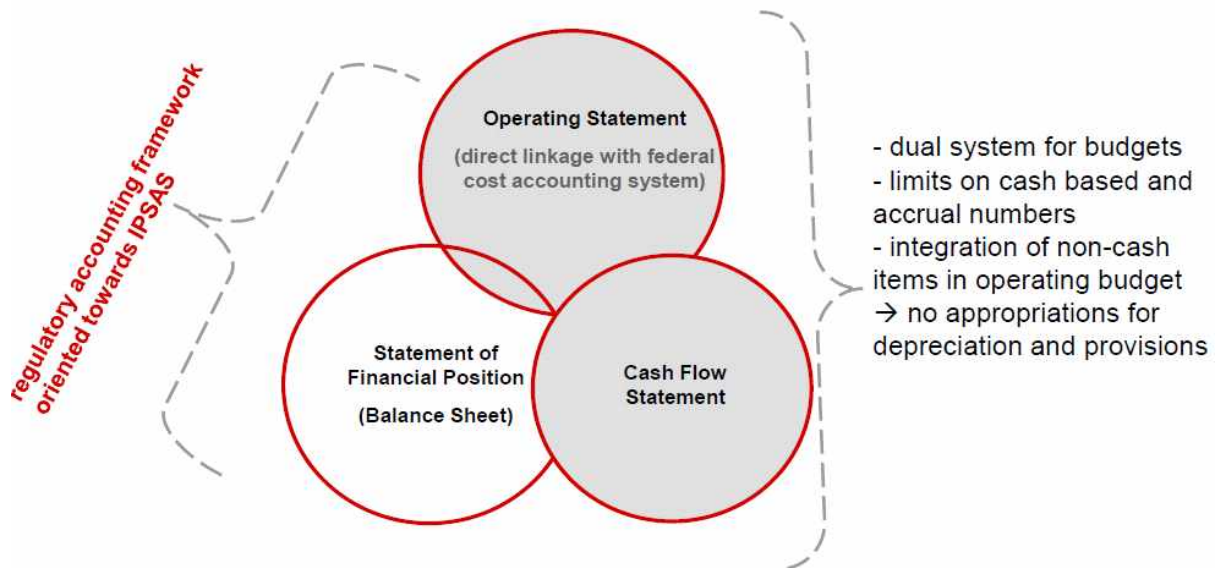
regulatory accounting framework oriented towards IPSAS

Operating Statement

(direct linkage with federal cost accounting system)

Statement of Financial Position

(Balance Sheet)

Cash Flow Statement

- dual system for budgets
- limits on cash based and accrual numbers
- integration of non-cash items in operating budget
→ no appropriations for depreciation and provisions